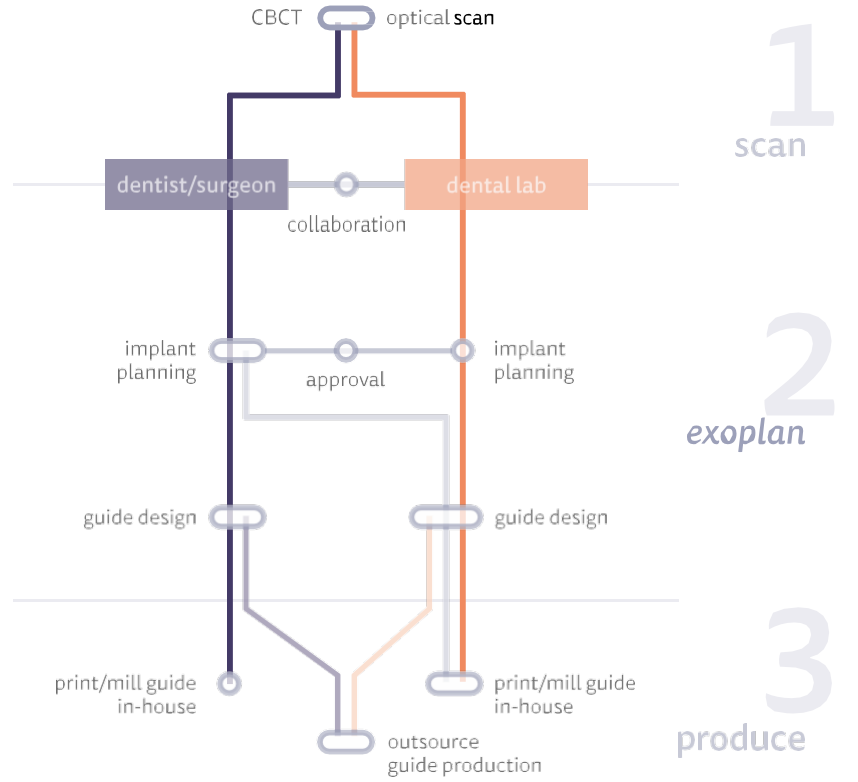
CBCT optical scan

1
scan

dentist/surgeon
collaboration
dental lab

implant planning
approval
implant planning

2
exoplan

guide design
guide design

3
produce

print/mill guide in-house
outsource guide production
print/mill guide in-house